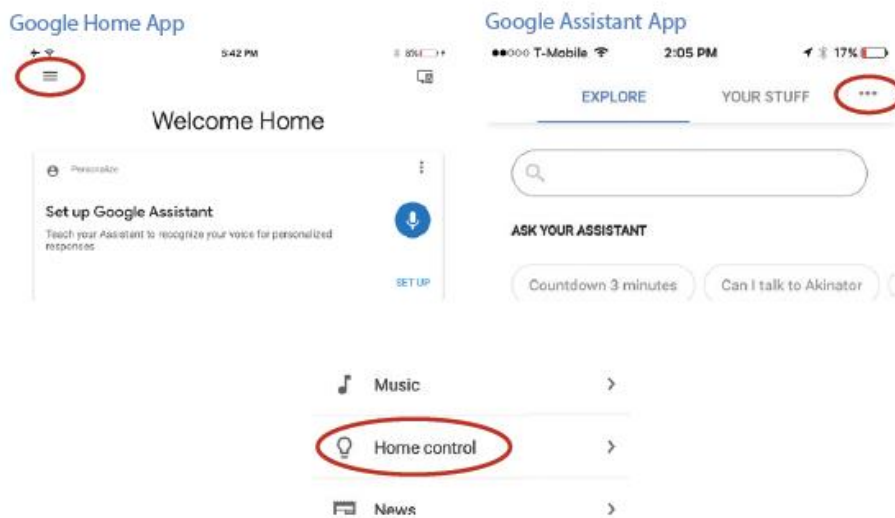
Google Home App

5:42 PM

8%

Welcome Home

Personalize

Set up Google Assistant

Teach your Assistant to recognize your voice for personalized responses

SET UP

Google Assistant App

●●○○○ T-Mobile

2:05 PM

17%

EXPLORE

YOUR STUFF

•••

ASK YOUR ASSISTANT

Countdown 3 minutes

Can I talk to Akinator

Music

Home control

News